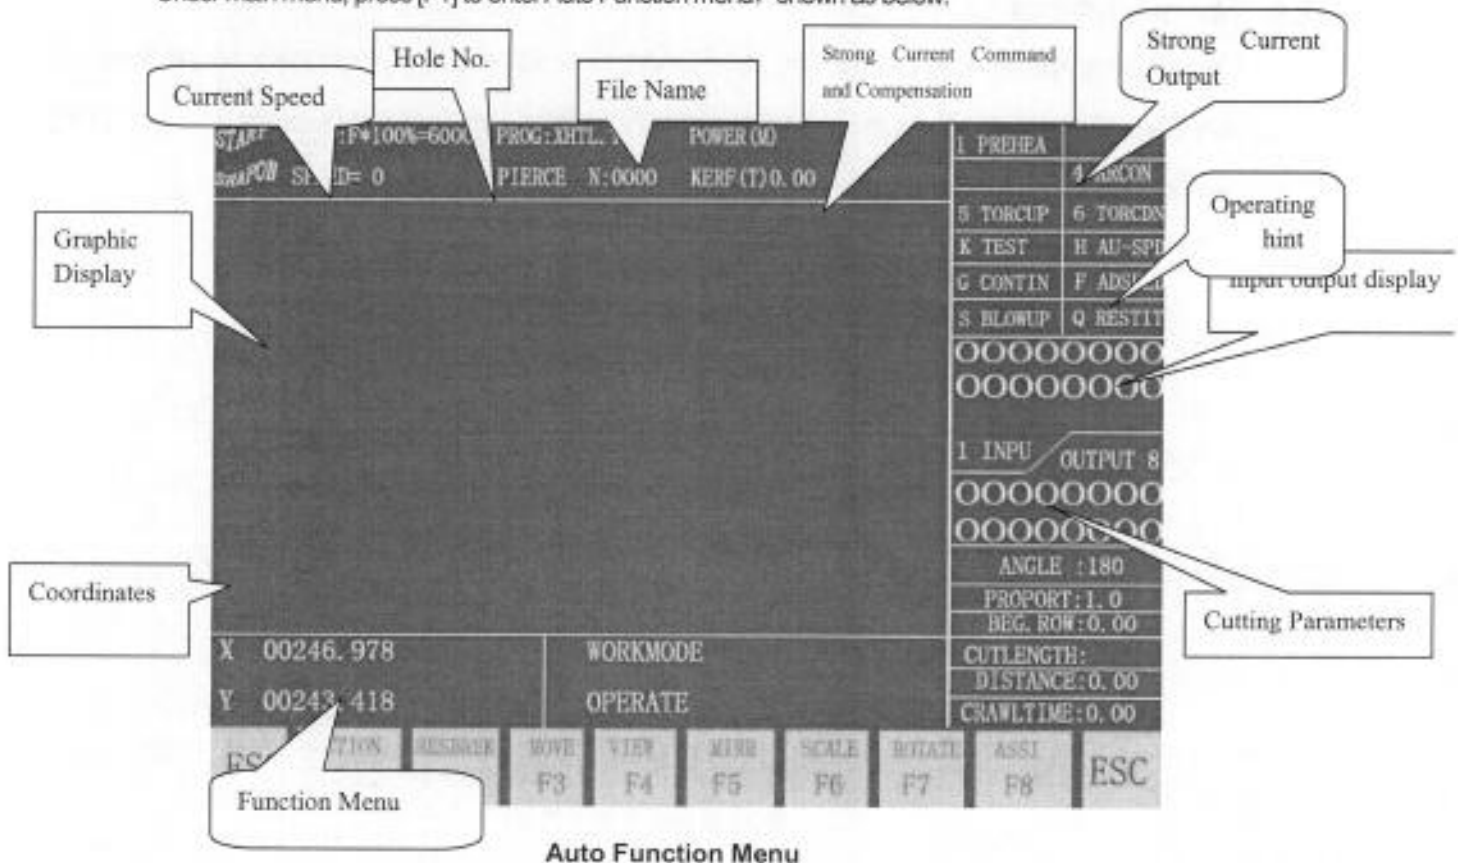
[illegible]

Current Speed

Hole No.

File Name

Strong Current Command and Compensation

Strong Current Output

START :F*100%=6000 PROG:XHTL. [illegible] POWER(M)

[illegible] SPEED= 0 PIERCE N:0000 KERF(T)0.00

1 PREHEA

4 ARCON

5 TORCUP 6 TORCDN

K TEST H AU-SPD

G CONTIN F ADS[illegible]

S BLOWUP Q RESTIT

Operating hint

Input output display

Graphic Display

OOOOOOOO

OOOOOOOO

1 INPU OUTPUT 8

OOOOOOOO

OOOOOOOO

ANGLE :180

PROPORT:1.0

BEG. ROW:0.00

Cutting Parameters

Coordinates

X 00246.978

Y 00243.418

WORKMODE

OPERATE

CUTLENGTH:

DISTANCE:0.00

CRAWLTIME:0.00

F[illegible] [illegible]TION RESBREAK MOVE F3 VIEW F4 MIRR F5 SCALE F6 ROTATE F7 ASSI F8 ESC

Function Menu

Auto Function Menu